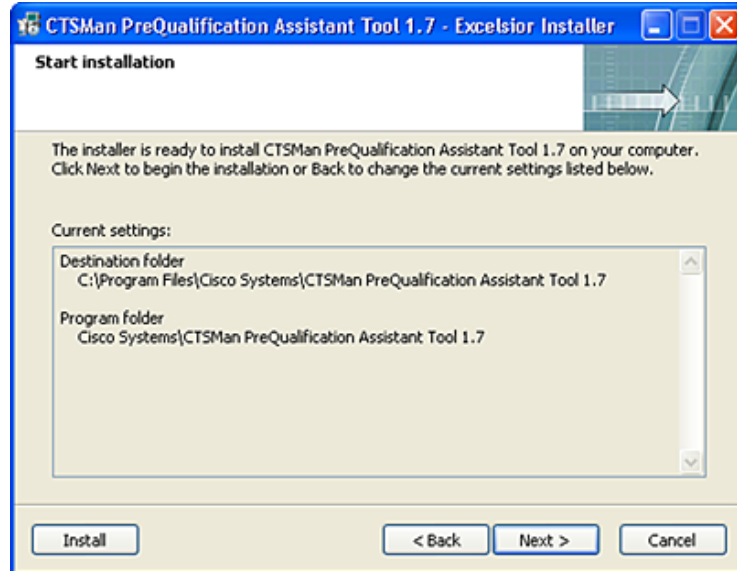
CTSMan PreQualification Assistant Tool 1.7 - Excelsior Installer

Start installation

The installer is ready to install CTSMan PreQualification Assistant Tool 1.7 on your computer. Click Next to begin the installation or Back to change the current settings listed below.

Current settings:

Destination folder
C:\Program Files\Cisco Systems\CTSMan PreQualification Assistant Tool 1.7

Program folder
Cisco Systems\CTSMan PreQualification Assistant Tool 1.7

Install

< Back

Next >

Cancel